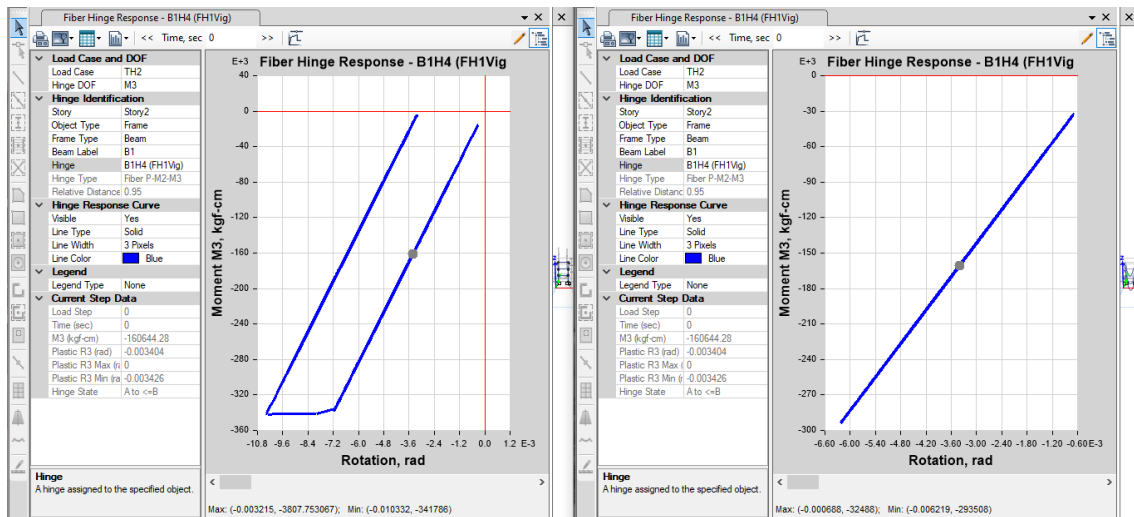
Fiber Hinge Response - B1H4 (FH1Vig)

<< Time, sec 0 >>

| Load Case and DOF | |
|---|---|
| Load Case | TH2 |
| Hinge DOF | M3 |
| Hinge Identification | |
| Story | Story2 |
| Object Type | Frame |
| Frame Type | Beam |
| Beam Label | B1 |
| Hinge | B1H4 (FH1Vig) |
| Hinge Type | Fiber P-M2-M3 |
| Relative Distance | 0.95 |
| Hinge Response Curve | |
| Visible | Yes |
| Line Type | Solid |
| Line Width | 3 Pixels |
| Line Color | Blue |
| Legend | |
| Legend Type | None |
| Current Step Data | |
| Load Step | 0 |
| Time (sec) | 0 |
| M3 (kgf-cm) | -160644.28 |
| Plastic R3 (rad) | -0.003404 |
| Plastic R3 Max (ra | 0 |
| Plastic R3 Min (ra | -0.003426 |
| Hinge State | A to <=B |

Hinge
A hinge assigned to the specified object.

Fiber Hinge Response - B1H4 (FH1Vig
E+3
40
0
-40
-80
-120
-160
-200
-240
-280
-320
-360
Moment M3, kgf-cm
-10.8 -9.6 -8.4 -7.2 -6.0 -4.8 -3.6 -2.4 -1.2 0.0 1.2 E-3
Rotation, rad

Max: (-0.003215, -3807.753067); Min: (-0.010332, -341786)

Fiber Hinge Response - B1H4 (FH1Vig)

<< Time, sec 0 >>

| Load Case and DOF | |
|---|---|
| Load Case | TH2 |
| Hinge DOF | M3 |
| Hinge Identification | |
| Story | Story2 |
| Object Type | Frame |
| Frame Type | Beam |
| Beam Label | B1 |
| Hinge | B1H4 (FH1Vig) |
| Hinge Type | Fiber P-M2-M3 |
| Relative Distanc | 0.95 |
| Hinge Response Curve | |
| Visible | Yes |
| Line Type | Solid |
| Line Width | 3 Pixels |
| Line Color | Blue |
| Legend | |
| Legend Type | None |
| Current Step Data | |
| Load Step | 0 |
| Time (sec) | 0 |
| M3 (kgf-cm) | -160644.28 |
| Plastic R3 (rad) | -0.003404 |
| Plastic R3 Max ( | 0 |
| Plastic R3 Min ( | -0.003426 |
| Hinge State | A to <=B |

Hinge
A hinge assigned to the specified object.

Fiber Hinge Response - B1H4 (FH1Vig
E+3
0
-30
-60
-90
-120
-150
-180
-210
-240
-270
-300
Moment M3, kgf-cm
-6.60 -6.00 -5.40 -4.80 -4.20 -3.60 -3.00 -2.40 -1.80 -1.20 -0.60 E-3
Rotation, rad

Max: (-0.000688, -32488); Min: (-0.006219, -293508)